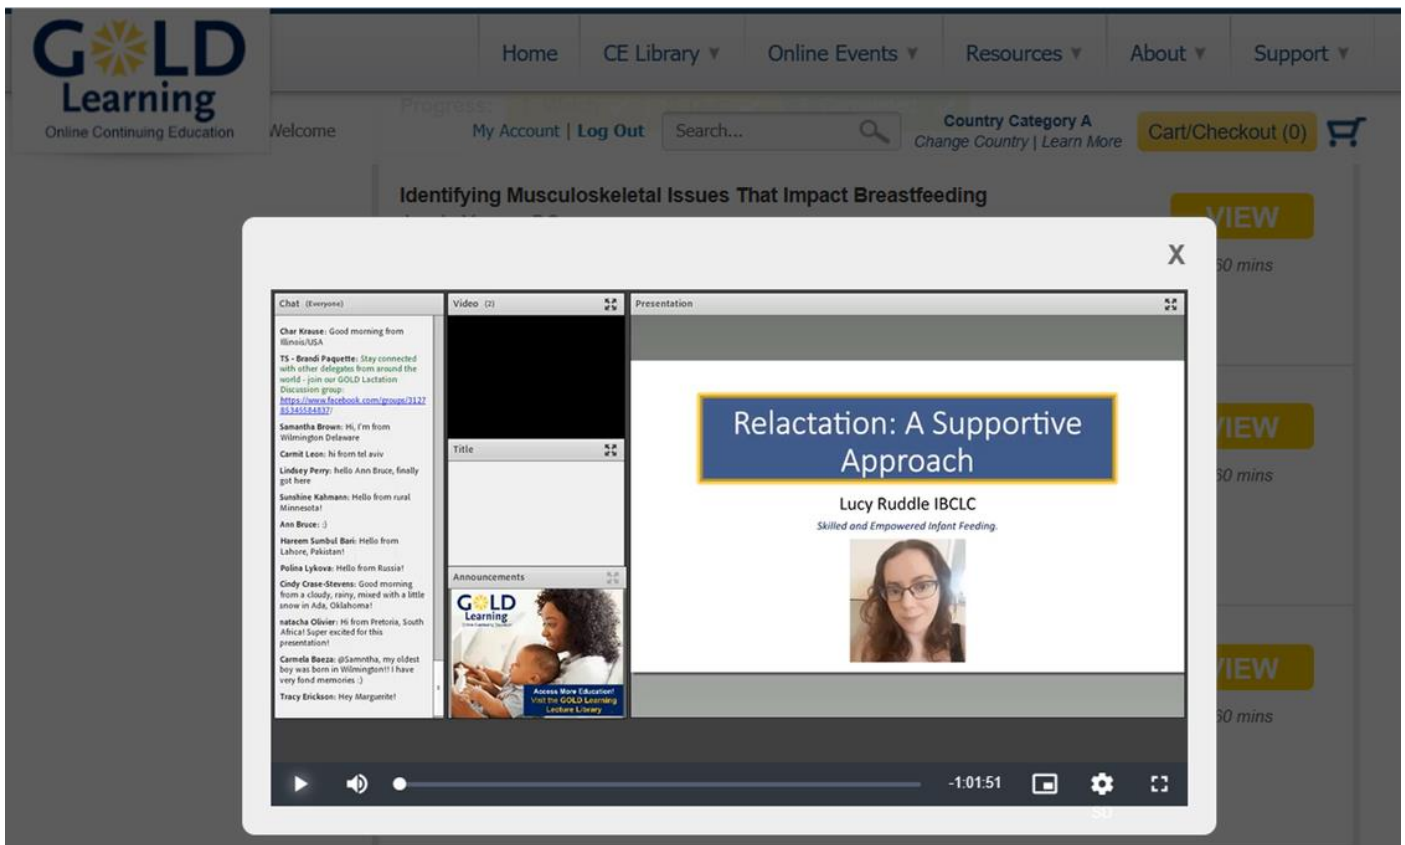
GOLD Learning
Online Continuing Education

Home | CE Library ▼ | Online Events ▼ | Resources ▼ | About ▼ | Support ▼

Welcome

Progress:

My Account | Log Out

Search...

Country Category A
Change Country | Learn More

Cart/Checkout (0)

Identifying Musculoskeletal Issues That Impact Breastfeeding

VIEW
60 mins

VIEW
60 mins

VIEW
60 mins

X

Chat (Everyone)

Char Krause: Good morning from Illinois/USA

TS - Brandi Paquette: Stay connected with other delegates from around the world - join our GOLD Lactation Discussion group: https://www.facebook.com/groups/3127 85345584837/

Samantha Brown: Hi, I'm from Wilmington Delaware

Carmit Leon: hi from tel aviv

Lindsey Perry: hello Ann Bruce, finally got here

Sunshine Kahmann: Hello from rural Minnesota!

Ann Bruce: :)

Hareem Sumbul Bari: Hello from Lahore, Pakistan!

Polina Lykova: Hello from Russia!

Cindy Crase-Stevens: Good morning from a cloudy, rainy, mixed with a little snow in Ada, Oklahoma!

natacha Olivier: Hi from Pretoria, South Africa! Super excited for this presentation!

Carmela Baeza: @Samntha, my oldest boy was born in Wilmington!! I have very fond memories :)

Tracy Erickson: Hey Marguerite!

Video (2)

Title

Announcements

GOLD Learning

Access More Education! Visit the GOLD Learning Lecture Library

Presentation

Relactation: A Supportive Approach

Lucy Ruddle IBCLC

Skilled and Empowered Infant Feeding.

-1:01:51